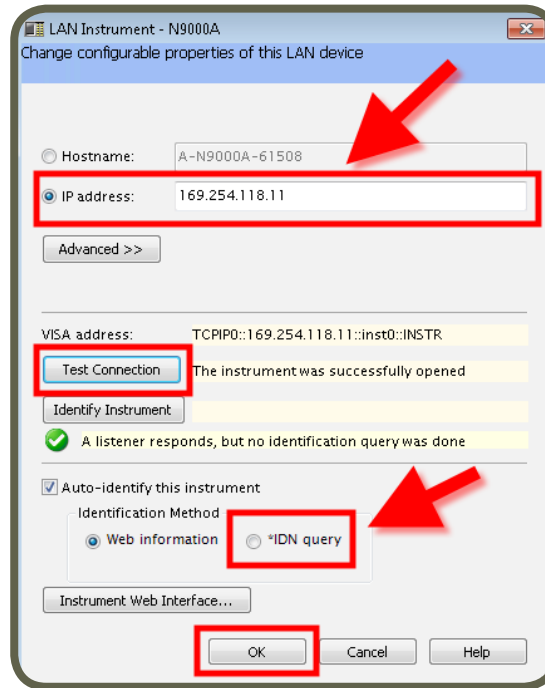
LAN Instrument - N9000A
Change configurable properties of this LAN device

Hostname: A-N9000A-61508
IP address: 169.254.118.11
Advanced >>

VISA address: TCPIP0::169.254.118.11::inst0::INSTR
Test Connection The instrument was successfully opened
Identify Instrument
A listener responds, but no identification query was done

Auto-identify this instrument
Identification Method
Web information *IDN query
Instrument Web Interface...

OK Cancel Help